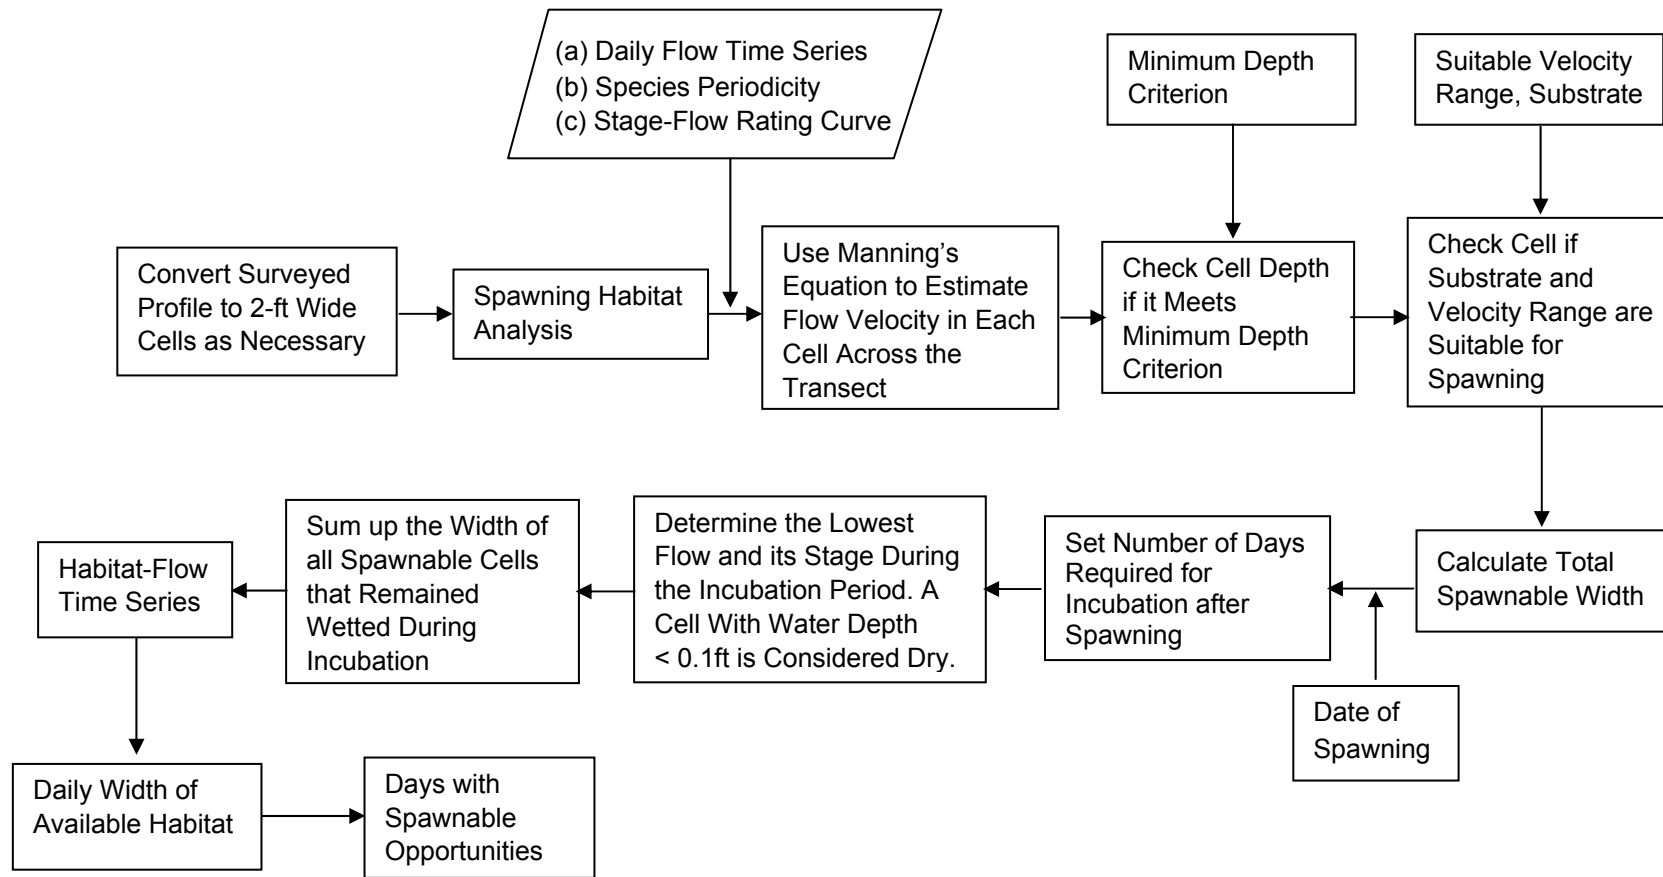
(a) Daily Flow Time Series
(b) Species Periodicity
(c) Stage-Flow Rating Curve

Minimum Depth Criterion

Suitable Velocity Range, Substrate

Convert Surveyed Profile to 2-ft Wide Cells as Necessary

Spawning Habitat Analysis

Use Manning's Equation to Estimate Flow Velocity in Each Cell Across the Transect

Check Cell Depth if it Meets Minimum Depth Criterion

Check Cell if Substrate and Velocity Range are Suitable for Spawning

Calculate Total Spawnable Width

Set Number of Days Required for Incubation after Spawning

Date of Spawning

Determine the Lowest Flow and its Stage During the Incubation Period. A Cell With Water Depth < 0.1ft is Considered Dry.

Sum up the Width of all Spawnable Cells that Remained Wetted During Incubation

Habitat-Flow Time Series

Daily Width of Available Habitat

Days with Spawnable Opportunities